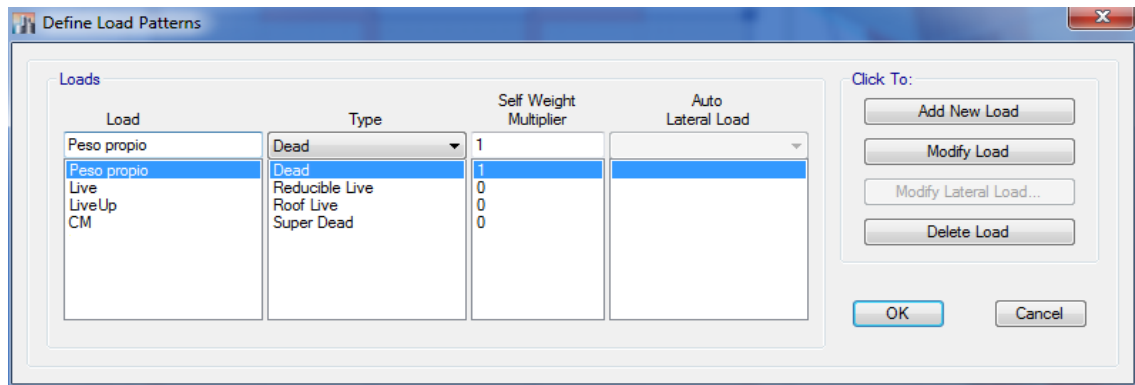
Define Load Patterns

Loads

| Load | Type | Self Weight Multiplier | Auto Lateral Load |
|---|---|---|---|
| Peso propio | Dead | 1 | |
| Peso propio | Dead | 1 | |
| Live | Reducible Live | 0 | |
| LiveUp | Roof Live | 0 | |
| CM | Super Dead | 0 | |

Click To:

Add New Load

Modify Load

Modify Lateral Load...

Delete Load

OK

Cancel